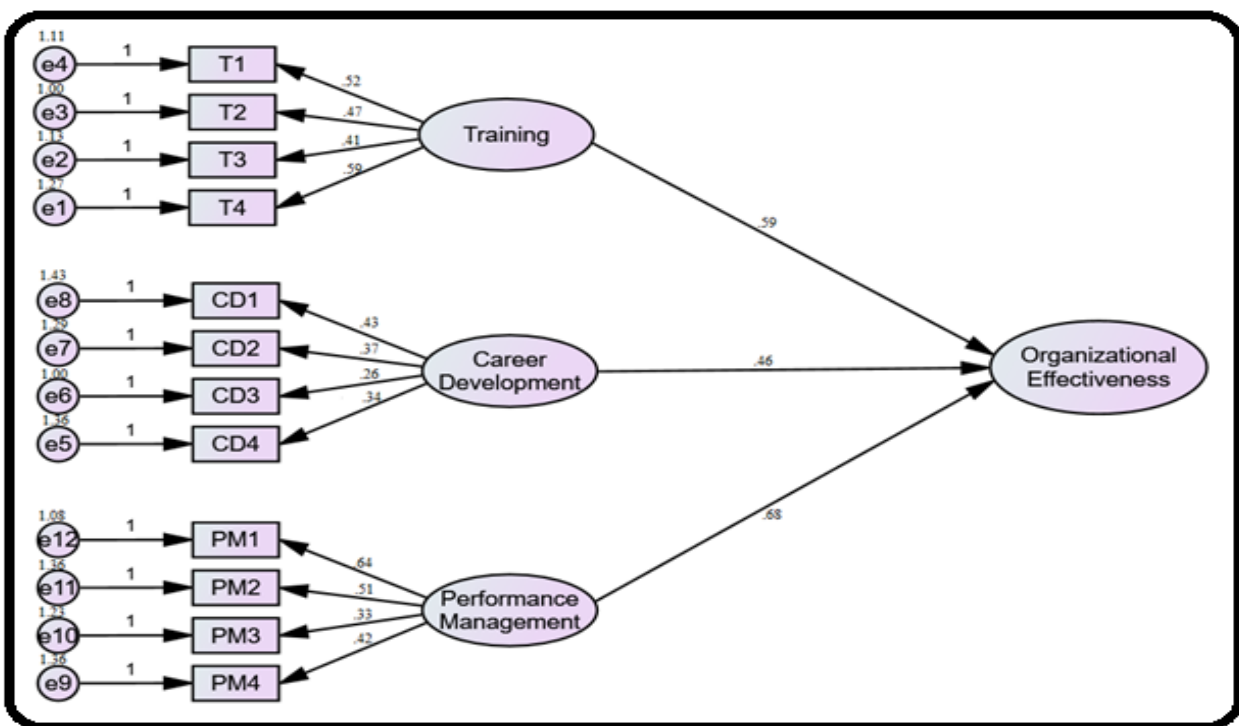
1.11
e4
1
T1
.52
1.00
e3
1
T2
.47
1.13
e2
1
T3
.41
1.27
e1
1
T4
.59
Training

.59

1.43
e8
1
CD1
.43
1.29
e7
1
CD2
.37
1.00
e6
1
CD3
.26
1.36
e5
1
CD4
.34
Career Development

.46

Organizational Effectiveness

1.08
e12
1
PM1
.64
1.36
e11
1
PM2
.51
1.23
e10
1
PM3
.33
1.36
e9
1
PM4
.42
Performance Management

.68